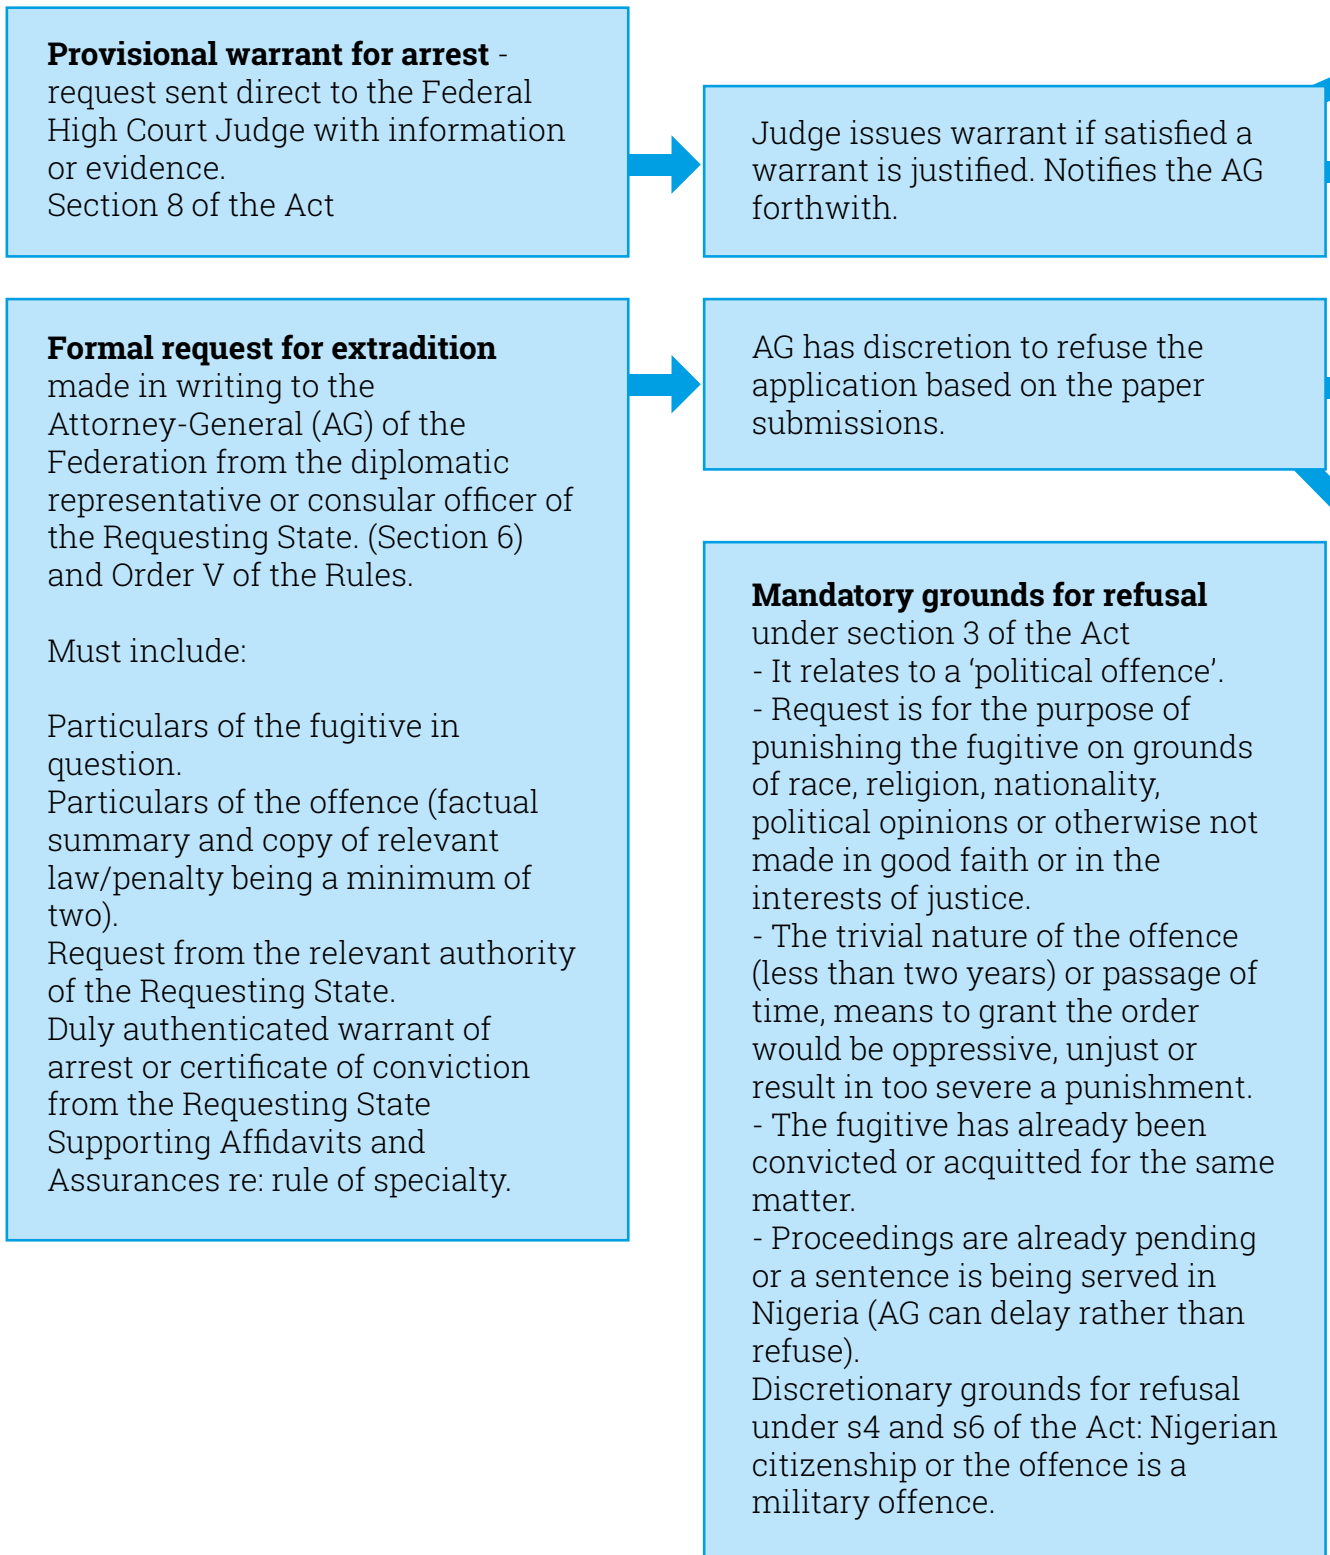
**Provisional warrant for arrest** - request sent direct to the Federal High Court Judge with information or evidence.
Section 8 of the Act

Judge issues warrant if satisfied a warrant is justified. Notifies the AG forthwith.

**Formal request for extradition** made in writing to the Attorney-General (AG) of the Federation from the diplomatic representative or consular officer of the Requesting State. (Section 6) and Order V of the Rules.

Must include:

Particulars of the fugitive in question.
Particulars of the offence (factual summary and copy of relevant law/penalty being a minimum of two).
Request from the relevant authority of the Requesting State.
Duly authenticated warrant of arrest or certificate of conviction from the Requesting State
Supporting Affidavits and Assurances re: rule of specialty.

AG has discretion to refuse the application based on the paper submissions.

**Mandatory grounds for refusal** under section 3 of the Act
- It relates to a 'political offence'.
- Request is for the purpose of punishing the fugitive on grounds of race, religion, nationality, political opinions or otherwise not made in good faith or in the interests of justice.
- The trivial nature of the offence (less than two years) or passage of time, means to grant the order would be oppressive, unjust or result in too severe a punishment.
- The fugitive has already been convicted or acquitted for the same matter.
- Proceedings are already pending or a sentence is being served in Nigeria (AG can delay rather than refuse).
Discretionary grounds for refusal under s4 and s6 of the Act: Nigerian citizenship or the offence is a military offence.